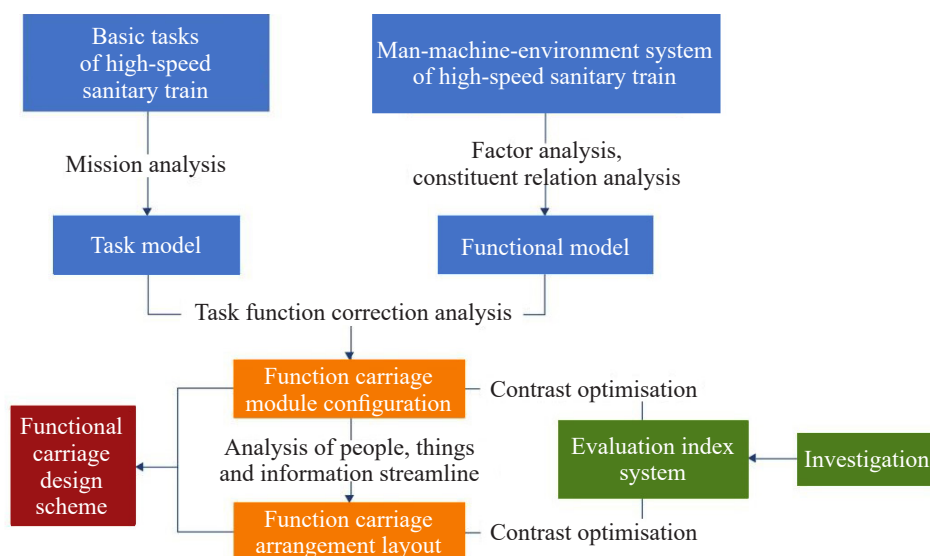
Basic tasks of high-speed sanitary train

Man-machine-environment system of high-speed sanitary train

Mission analysis

Factor analysis, constituent relation analysis

Task model

Functional model

Task function correction analysis

Function carriage module configuration

Contrast optimisation

Functional carriage design scheme

Analysis of people, things and information streamline

Evaluation index system

Investigation

Function carriage arrangement layout

Contrast optimisation